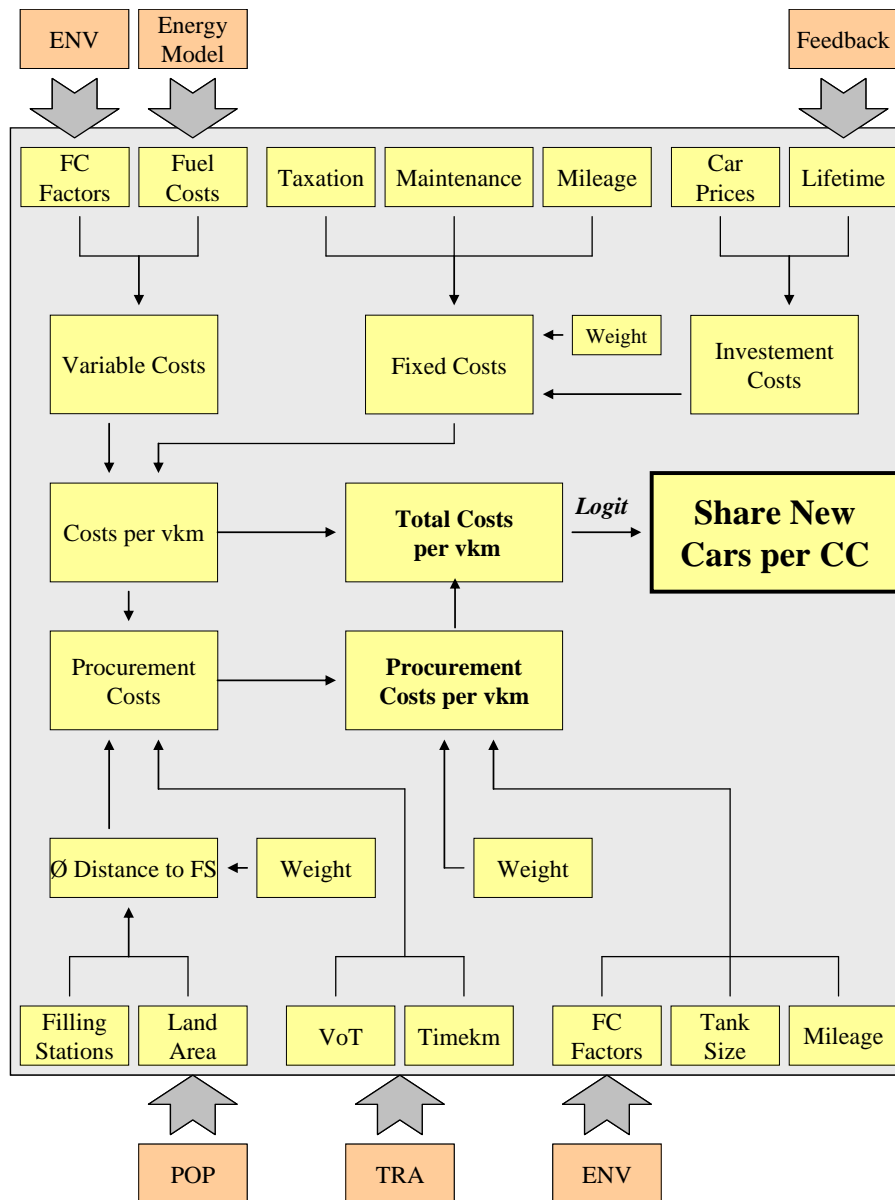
ENV

Energy Model

Feedback

FC Factors

Fuel Costs

Taxation

Maintenance

Mileage

Car Prices

Lifetime

Variable Costs

Weight

Fixed Costs

Investement Costs

Costs per vkm

Total Costs per vkm

*Logit*

**Share New Cars per CC**

Procurement Costs

Procurement Costs per vkm

Ø Distance to FS

Weight

Weight

Filling Stations

Land Area

VoT

Timekm

FC Factors

Tank Size

Mileage

POP

TRA

ENV